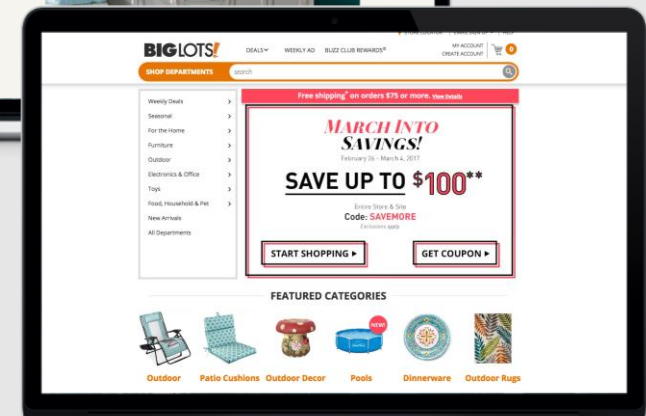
BIG LOTS!

DEALS WEEKLY AD BUZZ CLUB REWARDS®

MY ACCOUNT
CREATE ACCOUNT

0

SHOP DEPARTMENTS

search

Weekly Deals
Seasonal
For the Home
Furniture
Outdoor
Electronics & Office
Toys
Food, Household & Pet
New Arrivals
All Departments

Free shipping* on orders $75 or more. View Details

MARCH INTO SAVINGS!

February 26 – March 4, 2017

SAVE UP TO $100**

Entire Store & Site
Code: SAVEMORE
Exclusions apply

START SHOPPING ▸

GET COUPON ▸

FEATURED CATEGORIES

NEW!

Outdoor
Patio Cushions
Outdoor Decor
Pools
Dinnerware
Outdoor Rugs